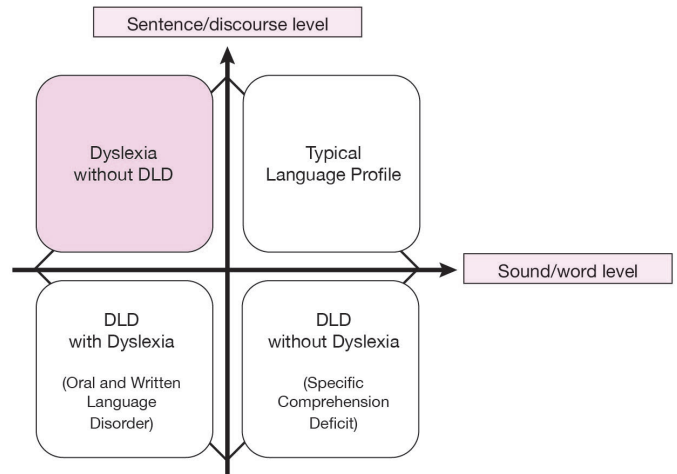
Sentence/discourse level

Dyslexia without DLD

Typical Language Profile

Sound/word level

DLD with Dyslexia

(Oral and Written Language Disorder)

DLD without Dyslexia

(Specific Comprehension Deficit)